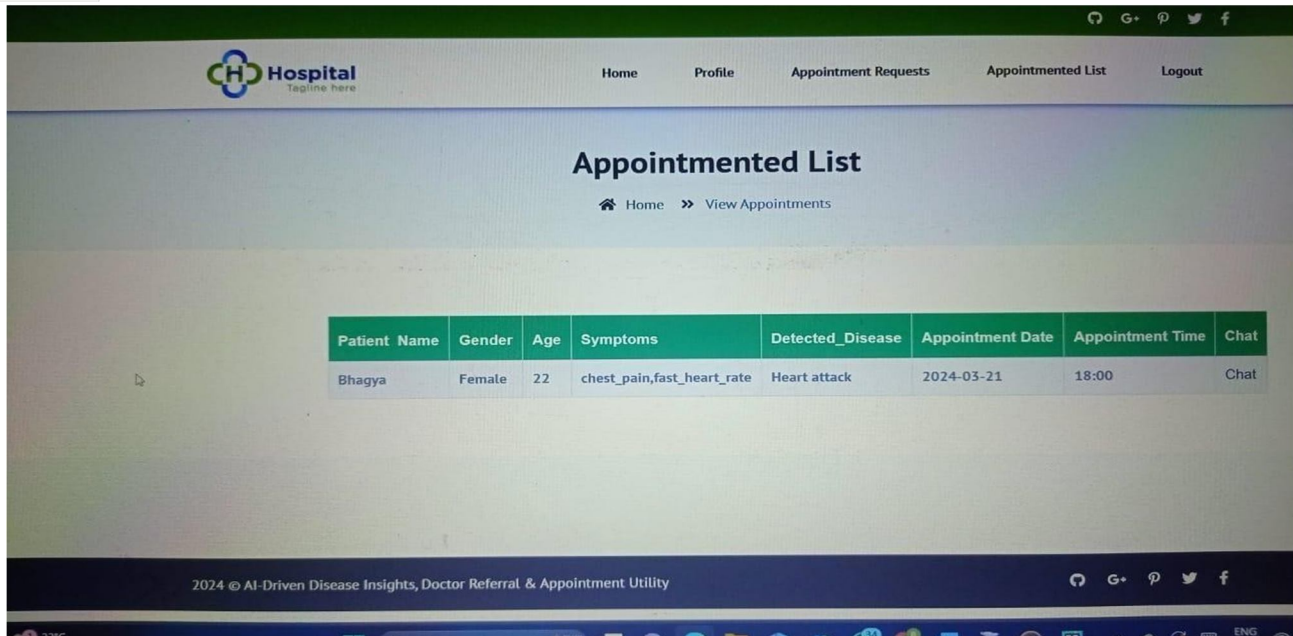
G+

Hospital
Tagline here

Home Profile Appointment Requests Appointmented List Logout

Appointmented List

Home » View Appointments

| Patient Name | Gender | Age | Symptoms | Detected_Disease | Appointment Date | Appointment Time | Chat |
|---|---|---|---|---|---|---|---|
| Bhagya | Female | 22 | chest_pain,fast_heart_rate | Heart attack | 2024-03-21 | 18:00 | Chat |

2024 © AI-Driven Disease Insights, Doctor Referral & Appointment Utility

G+

ENG